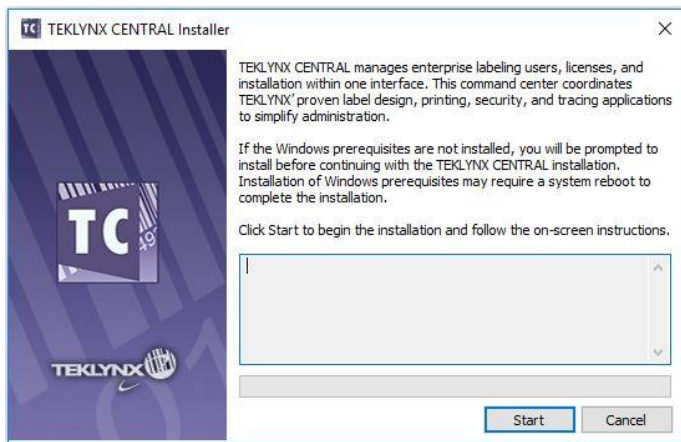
TC TEKLYNX CENTRAL Installer

×

TEKLYNX CENTRAL manages enterprise labeling users, licenses, and installation within one interface. This command center coordinates TEKLYNX' proven label design, printing, security, and tracing applications to simplify administration.

If the Windows prerequisites are not installed, you will be prompted to install before continuing with the TEKLYNX CENTRAL installation. Installation of Windows prerequisites may require a system reboot to complete the installation.

Click Start to begin the installation and follow the on-screen instructions.

TC

TEKLYNX

Start

Cancel